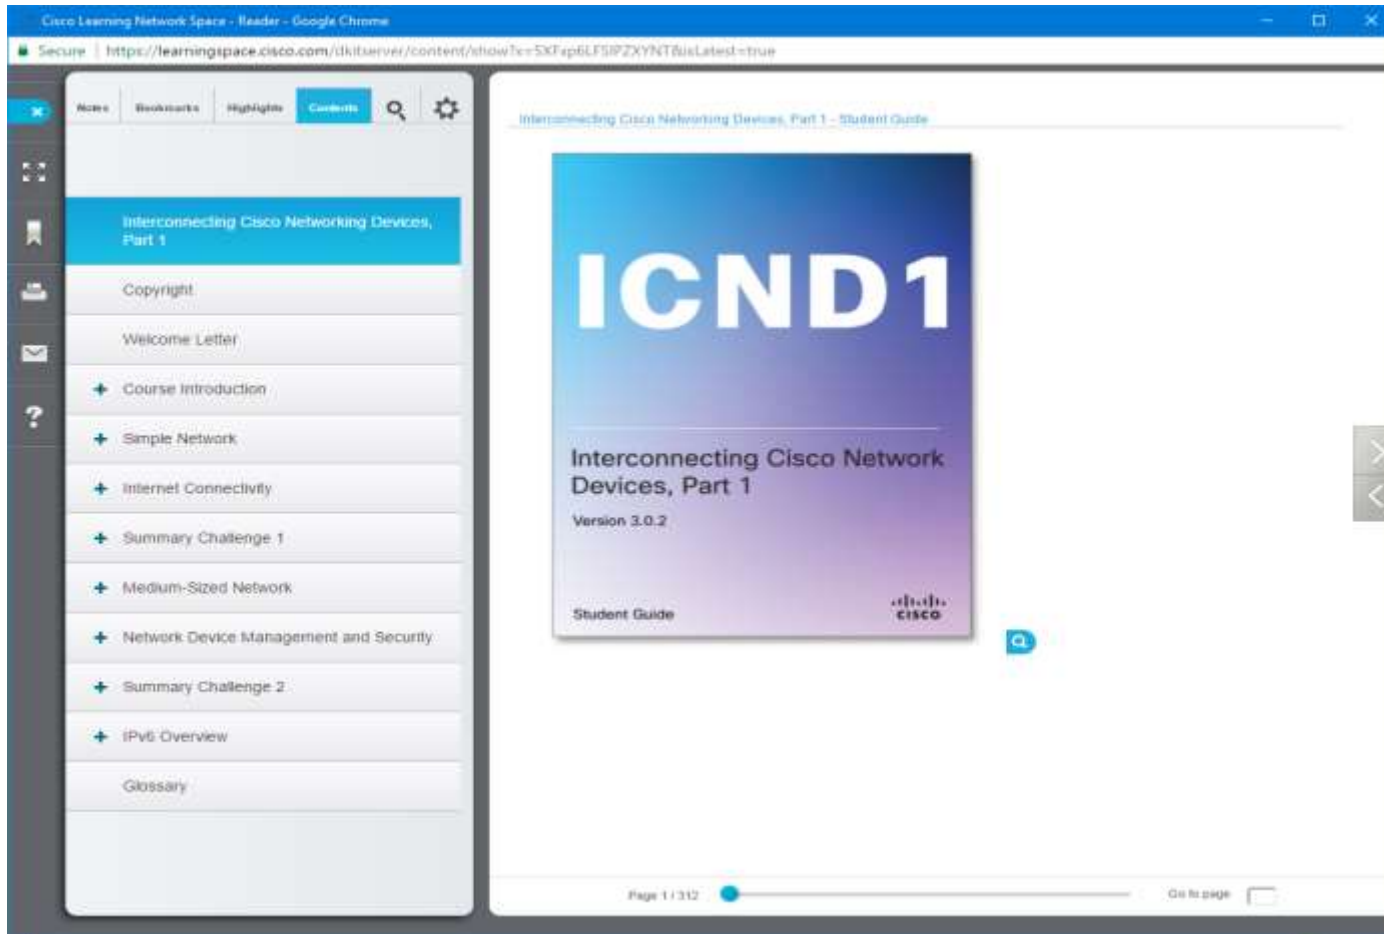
Cisco Learning Network Space - Reader - Google Chrome

Secure | https://learningspace.cisco.com/dkitserver/content/show?c=5XFxp6LFSIPZXYNT&isLatest=true

Notes | Bookmarks | Highlights | Contents

Interconnecting Cisco Networking Devices, Part 1

Copyright

Welcome Letter

+ Course Introduction

+ Simple Network

+ Internet Connectivity

+ Summary Challenge 1

+ Medium-Sized Network

+ Network Device Management and Security

+ Summary Challenge 2

+ IPv6 Overview

Glossary

Interconnecting Cisco Networking Devices, Part 1 - Student Guide

ICND1

Interconnecting Cisco Network Devices, Part 1

Version 3.0.2

Student Guide

cisco

Page 1 / 312

Go to page